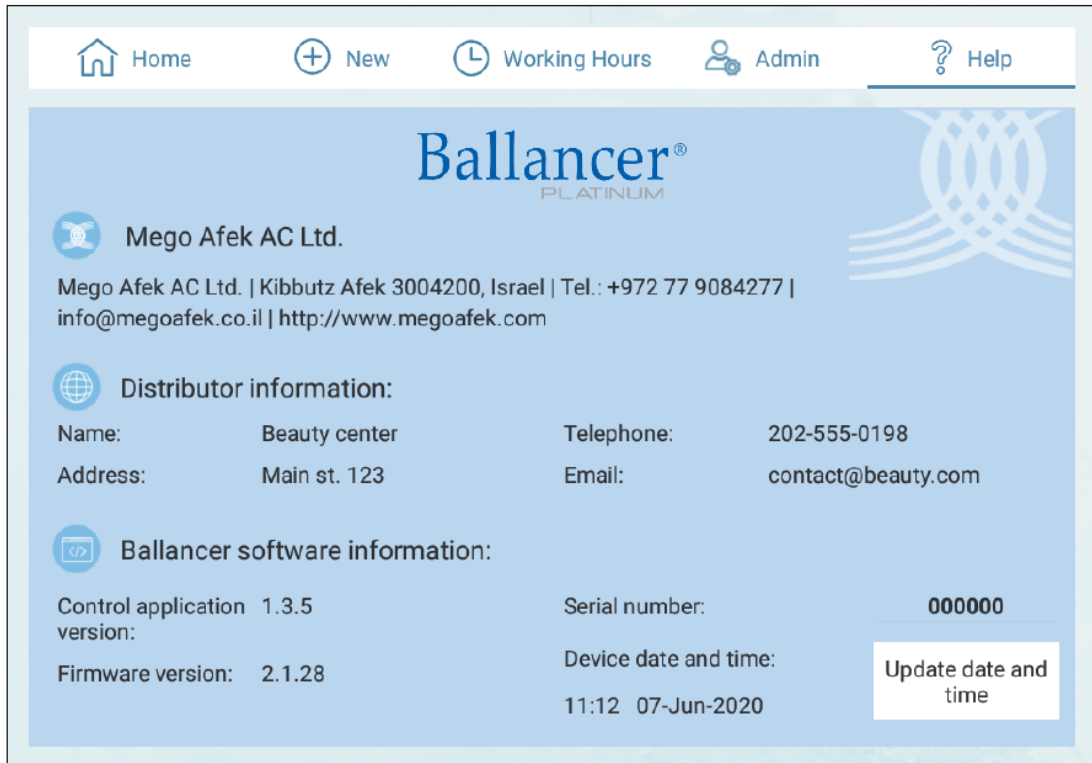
Home New Working Hours Admin Help

Ballancer®
PLATINUM

Mego Afek AC Ltd.

Mego Afek AC Ltd. | Kibbutz Afek 3004200, Israel | Tel.: +972 77 9084277 | info@megoafek.co.il | http://www.megoafek.com

Distributor information:

| Name: | Beauty center | Telephone: | 202-555-0198 |
|---|---|---|---|
| Address: | Main st. 123 | Email: | contact@beauty.com |

Ballancer software information:

Control application version: 1.3.5

Firmware version: 2.1.28

Serial number: 000000

Device date and time:

11:12 07-Jun-2020

Update date and time